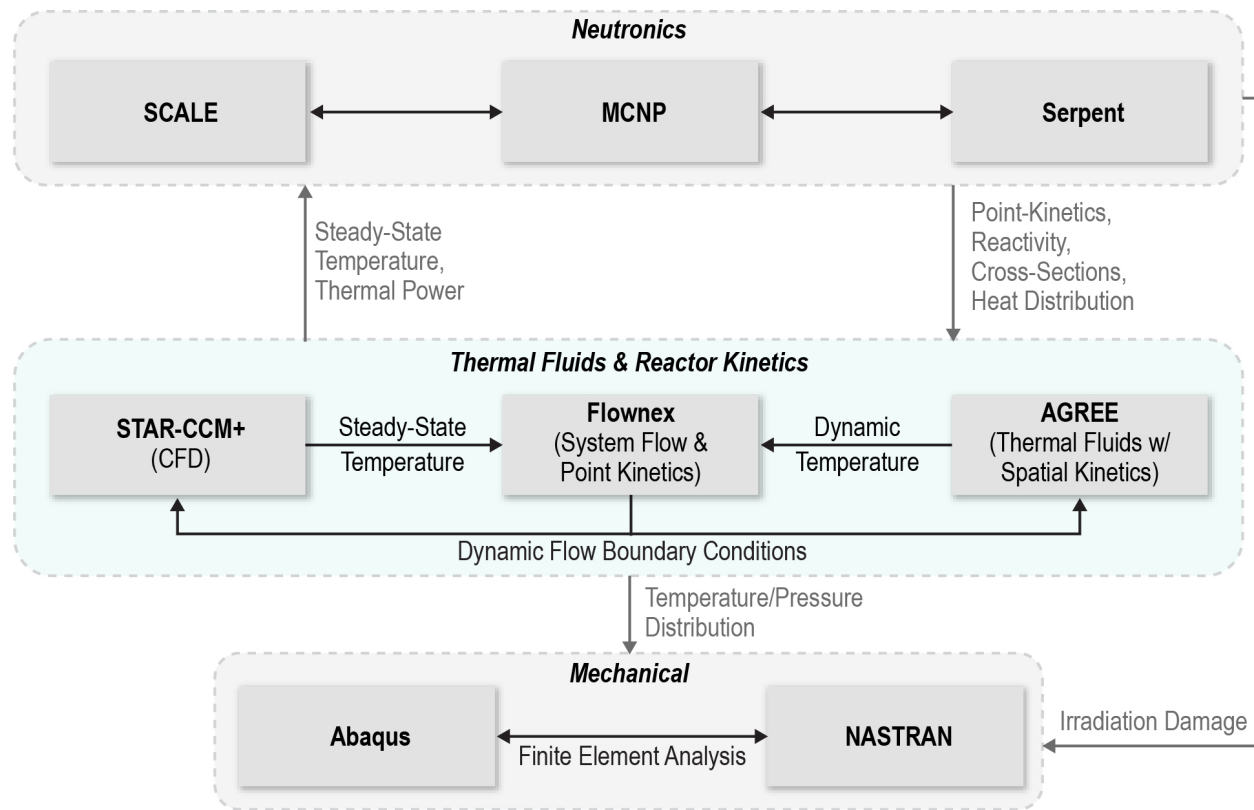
Neutronics

SCALE

MCNP

Serpent

Steady-State Temperature, Thermal Power

Point-Kinetics, Reactivity, Cross-Sections, Heat Distribution

Thermal Fluids & Reactor Kinetics

STAR-CCM+ (CFD)

Steady-State Temperature

Flownex (System Flow & Point Kinetics)

Dynamic Temperature

AGREE (Thermal Fluids w/ Spatial Kinetics)

Dynamic Flow Boundary Conditions

Temperature/Pressure Distribution

Mechanical

Abaqus

Finite Element Analysis

NASTRAN

Irradiation Damage